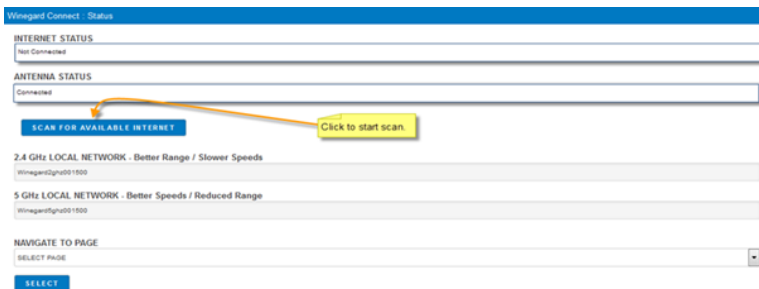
Winegard Connect : Status

INTERNET STATUS

Not Connected

ANTENNA STATUS

Connected

SCAN FOR AVAILABLE INTERNET

Click to start scan.

2.4 GHz LOCAL NETWORK - Better Range / Slower Speeds

Winegard2ghz001500

5 GHz LOCAL NETWORK - Better Speeds / Reduced Range

Winegard5ghz001500

NAVIGATE TO PAGE

SELECT PAGE

SELECT